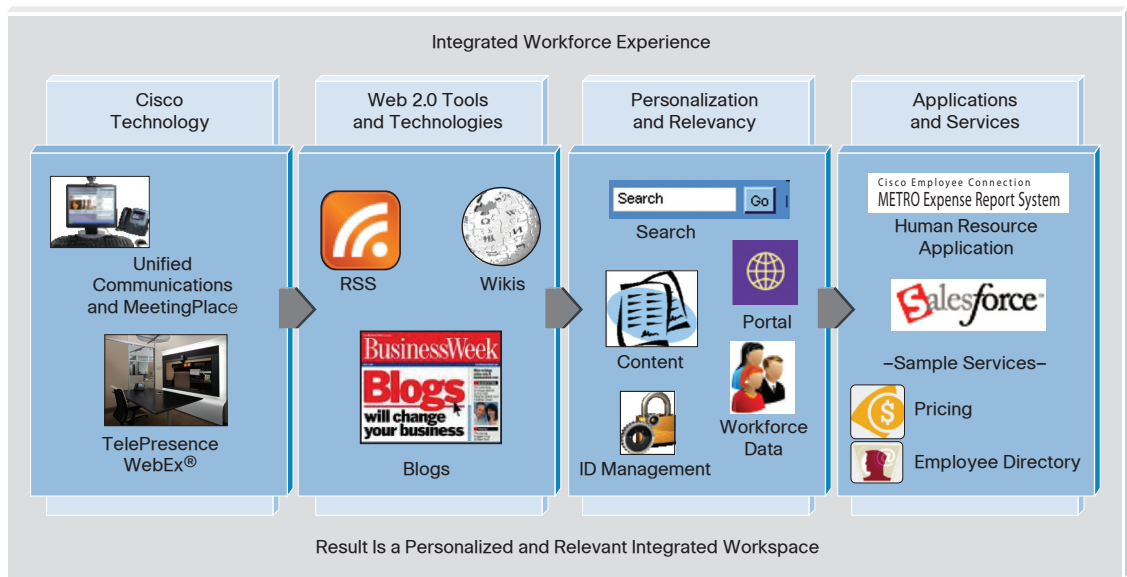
Integrated Workforce Experience

Cisco Technology

Unified Communications and MeetingPlace

TelePresence WebEx®

Web 2.0 Tools and Technologies

RSS

Wikis

BusinessWeek

Blogs will change your business

Blogs

Personalization and Relevancy

Search Go

Search

Portal

Content

Workforce Data

ID Management

Applications and Services

Cisco Employee Connection
METRO Expense Report System

Human Resource Application

salesforce

–Sample Services–

Pricing

Employee Directory

Result Is a Personalized and Relevant Integrated Workspace